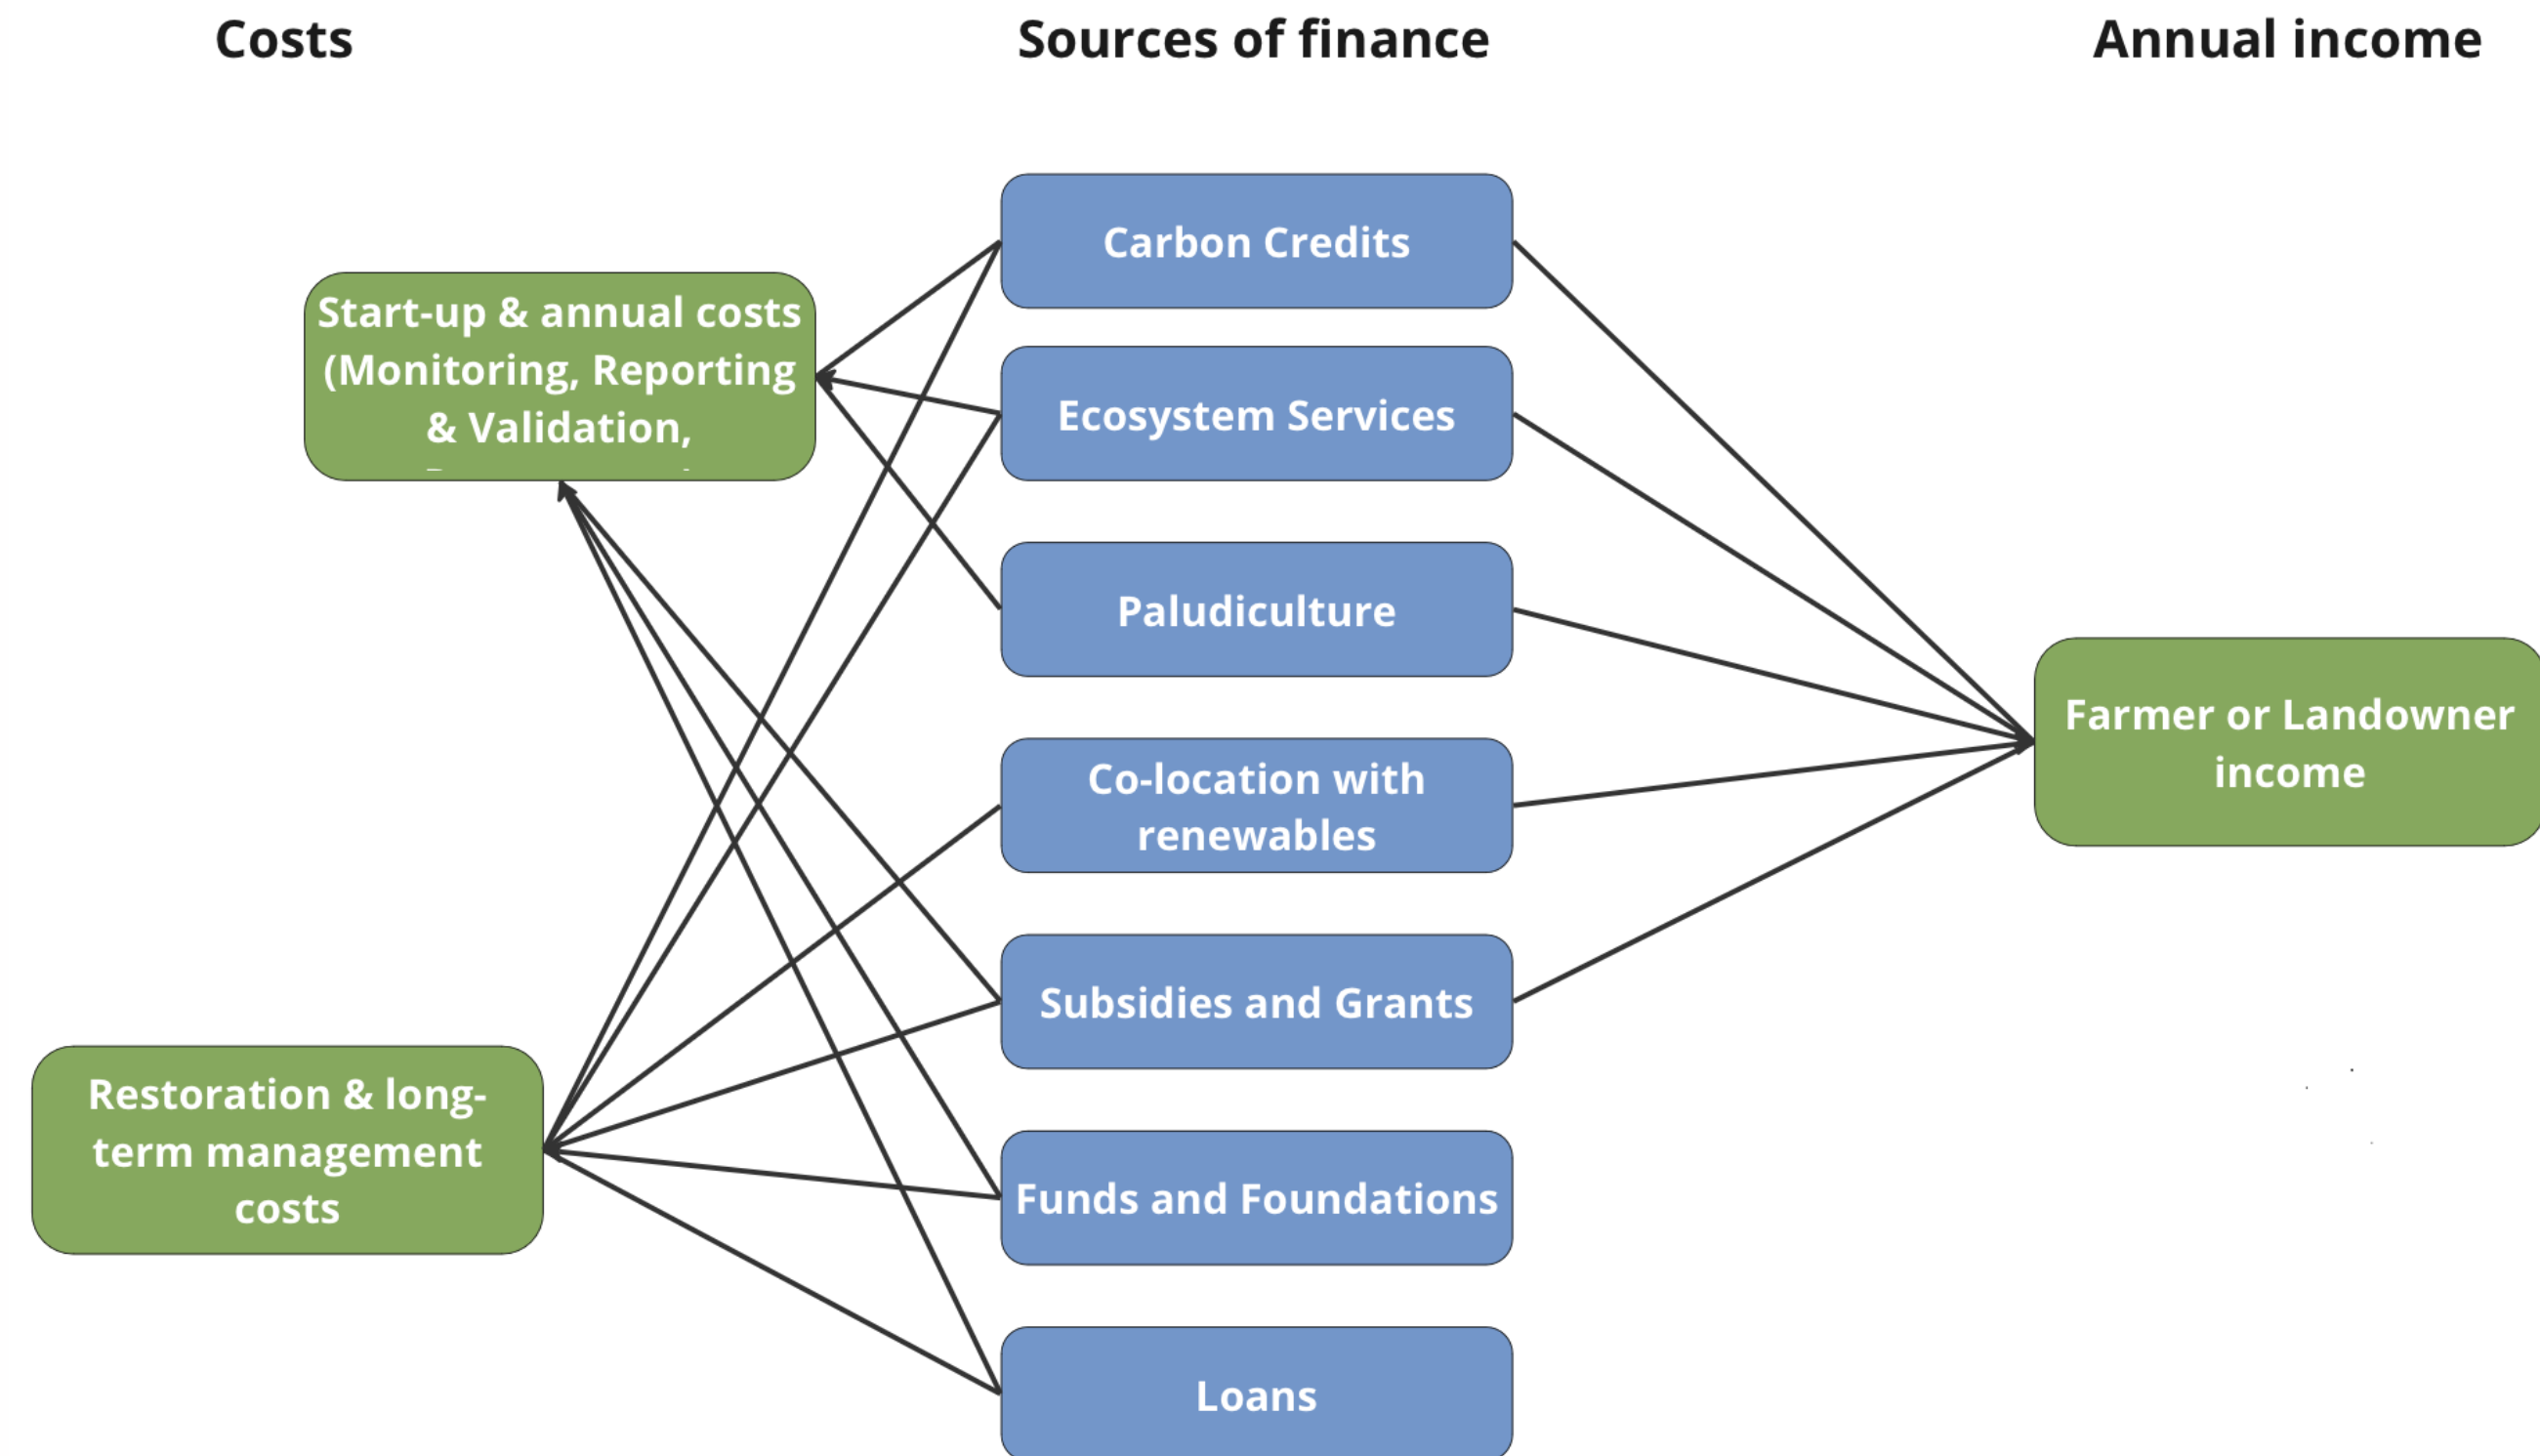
Costs

Sources of finance

Annual income

Start-up & annual costs (Monitoring, Reporting & Validation, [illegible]

Restoration & long-term management costs

Carbon Credits

Ecosystem Services

Paludiculture

Co-location with renewables

Subsidies and Grants

Funds and Foundations

Loans

Farmer or Landowner income